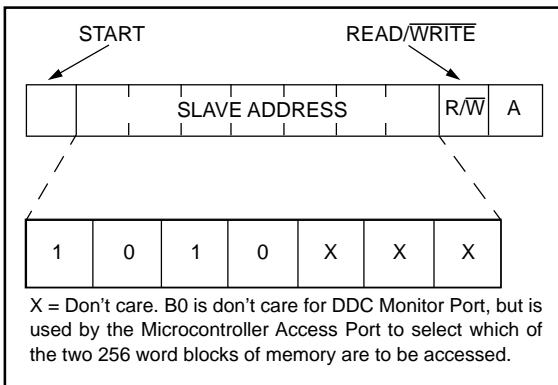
START

READ/$\overline{\text{WRITE}}$

SLAVE ADDRESS

R/$\overline{\text{W}}$

A

| 1 | 0 | 1 | 0 | X | X | X |
|---|---|---|---|---|---|---|

X = Don't care. B0 is don't care for DDC Monitor Port, but is used by the Microcontroller Access Port to select which of the two 256 word blocks of memory are to be accessed.